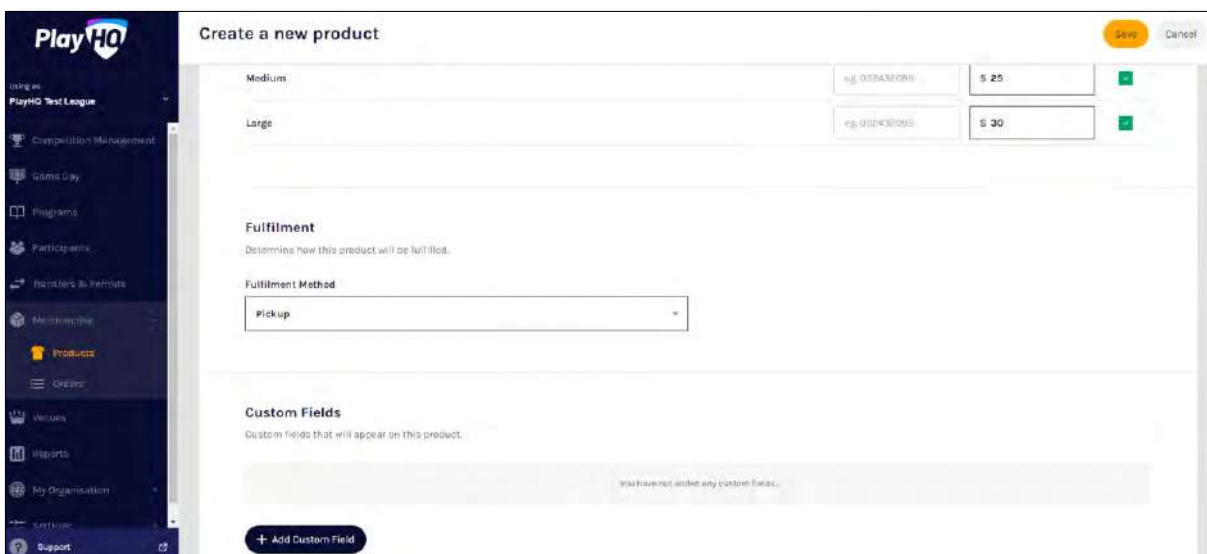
Play HQ

Using as
PlayHQ Test League

Competition Management
Game Day
Programs
Participants
Transfers & Permits
Merchandise
Products
Orders
Venues
Reports
My Organisation
Settings
Support

Create a new product

Save
Cancel

Medium
e.g. 032432095
$ 25

Large
e.g. 032432095
$ 30

Fulfilment
Determine how this product will be fulfilled.

Fulfilment Method
Pickup

Custom Fields
Custom fields that will appear on this product.

You have not added any custom fields.

+ Add Custom Field